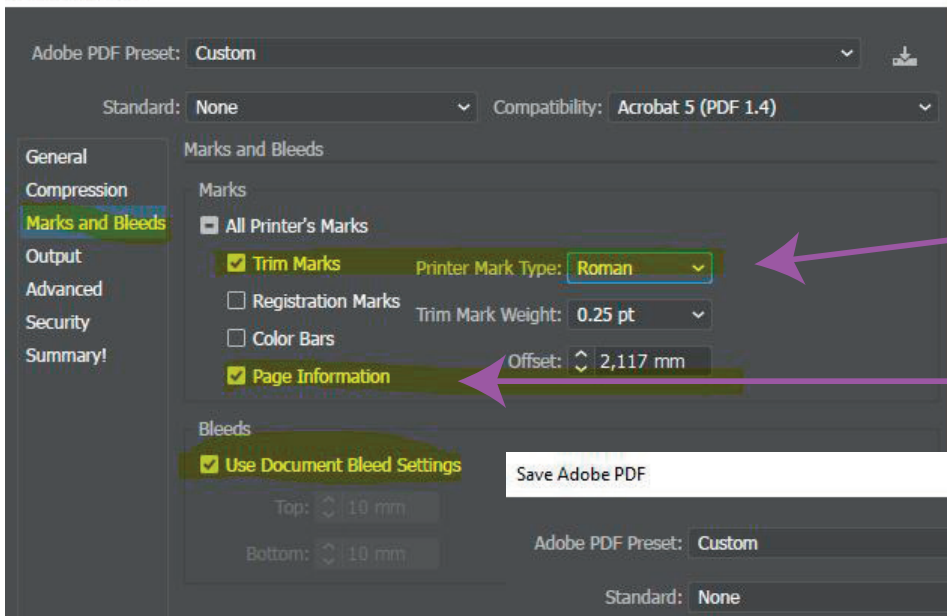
Adobe PDF Preset: Custom

Standard: None

Compatibility: Acrobat 5 (PDF 1.4)

General
Compression
Marks and Bleeds
Output
Advanced
Security
Summary!

Marks and Bleeds

Marks

All Printer's Marks

Trim Marks

Printer Mark Type: Roman

Registration Marks

Trim Mark Weight: 0.25 pt

Color Bars

Offset: 2,117 mm

Page Information

Bleeds

Use Document Bleed Settings

Top: 10 mm

Bottom: 10 mm

Save Adobe PDF

Adobe PDF Preset: Custom

Standard: None